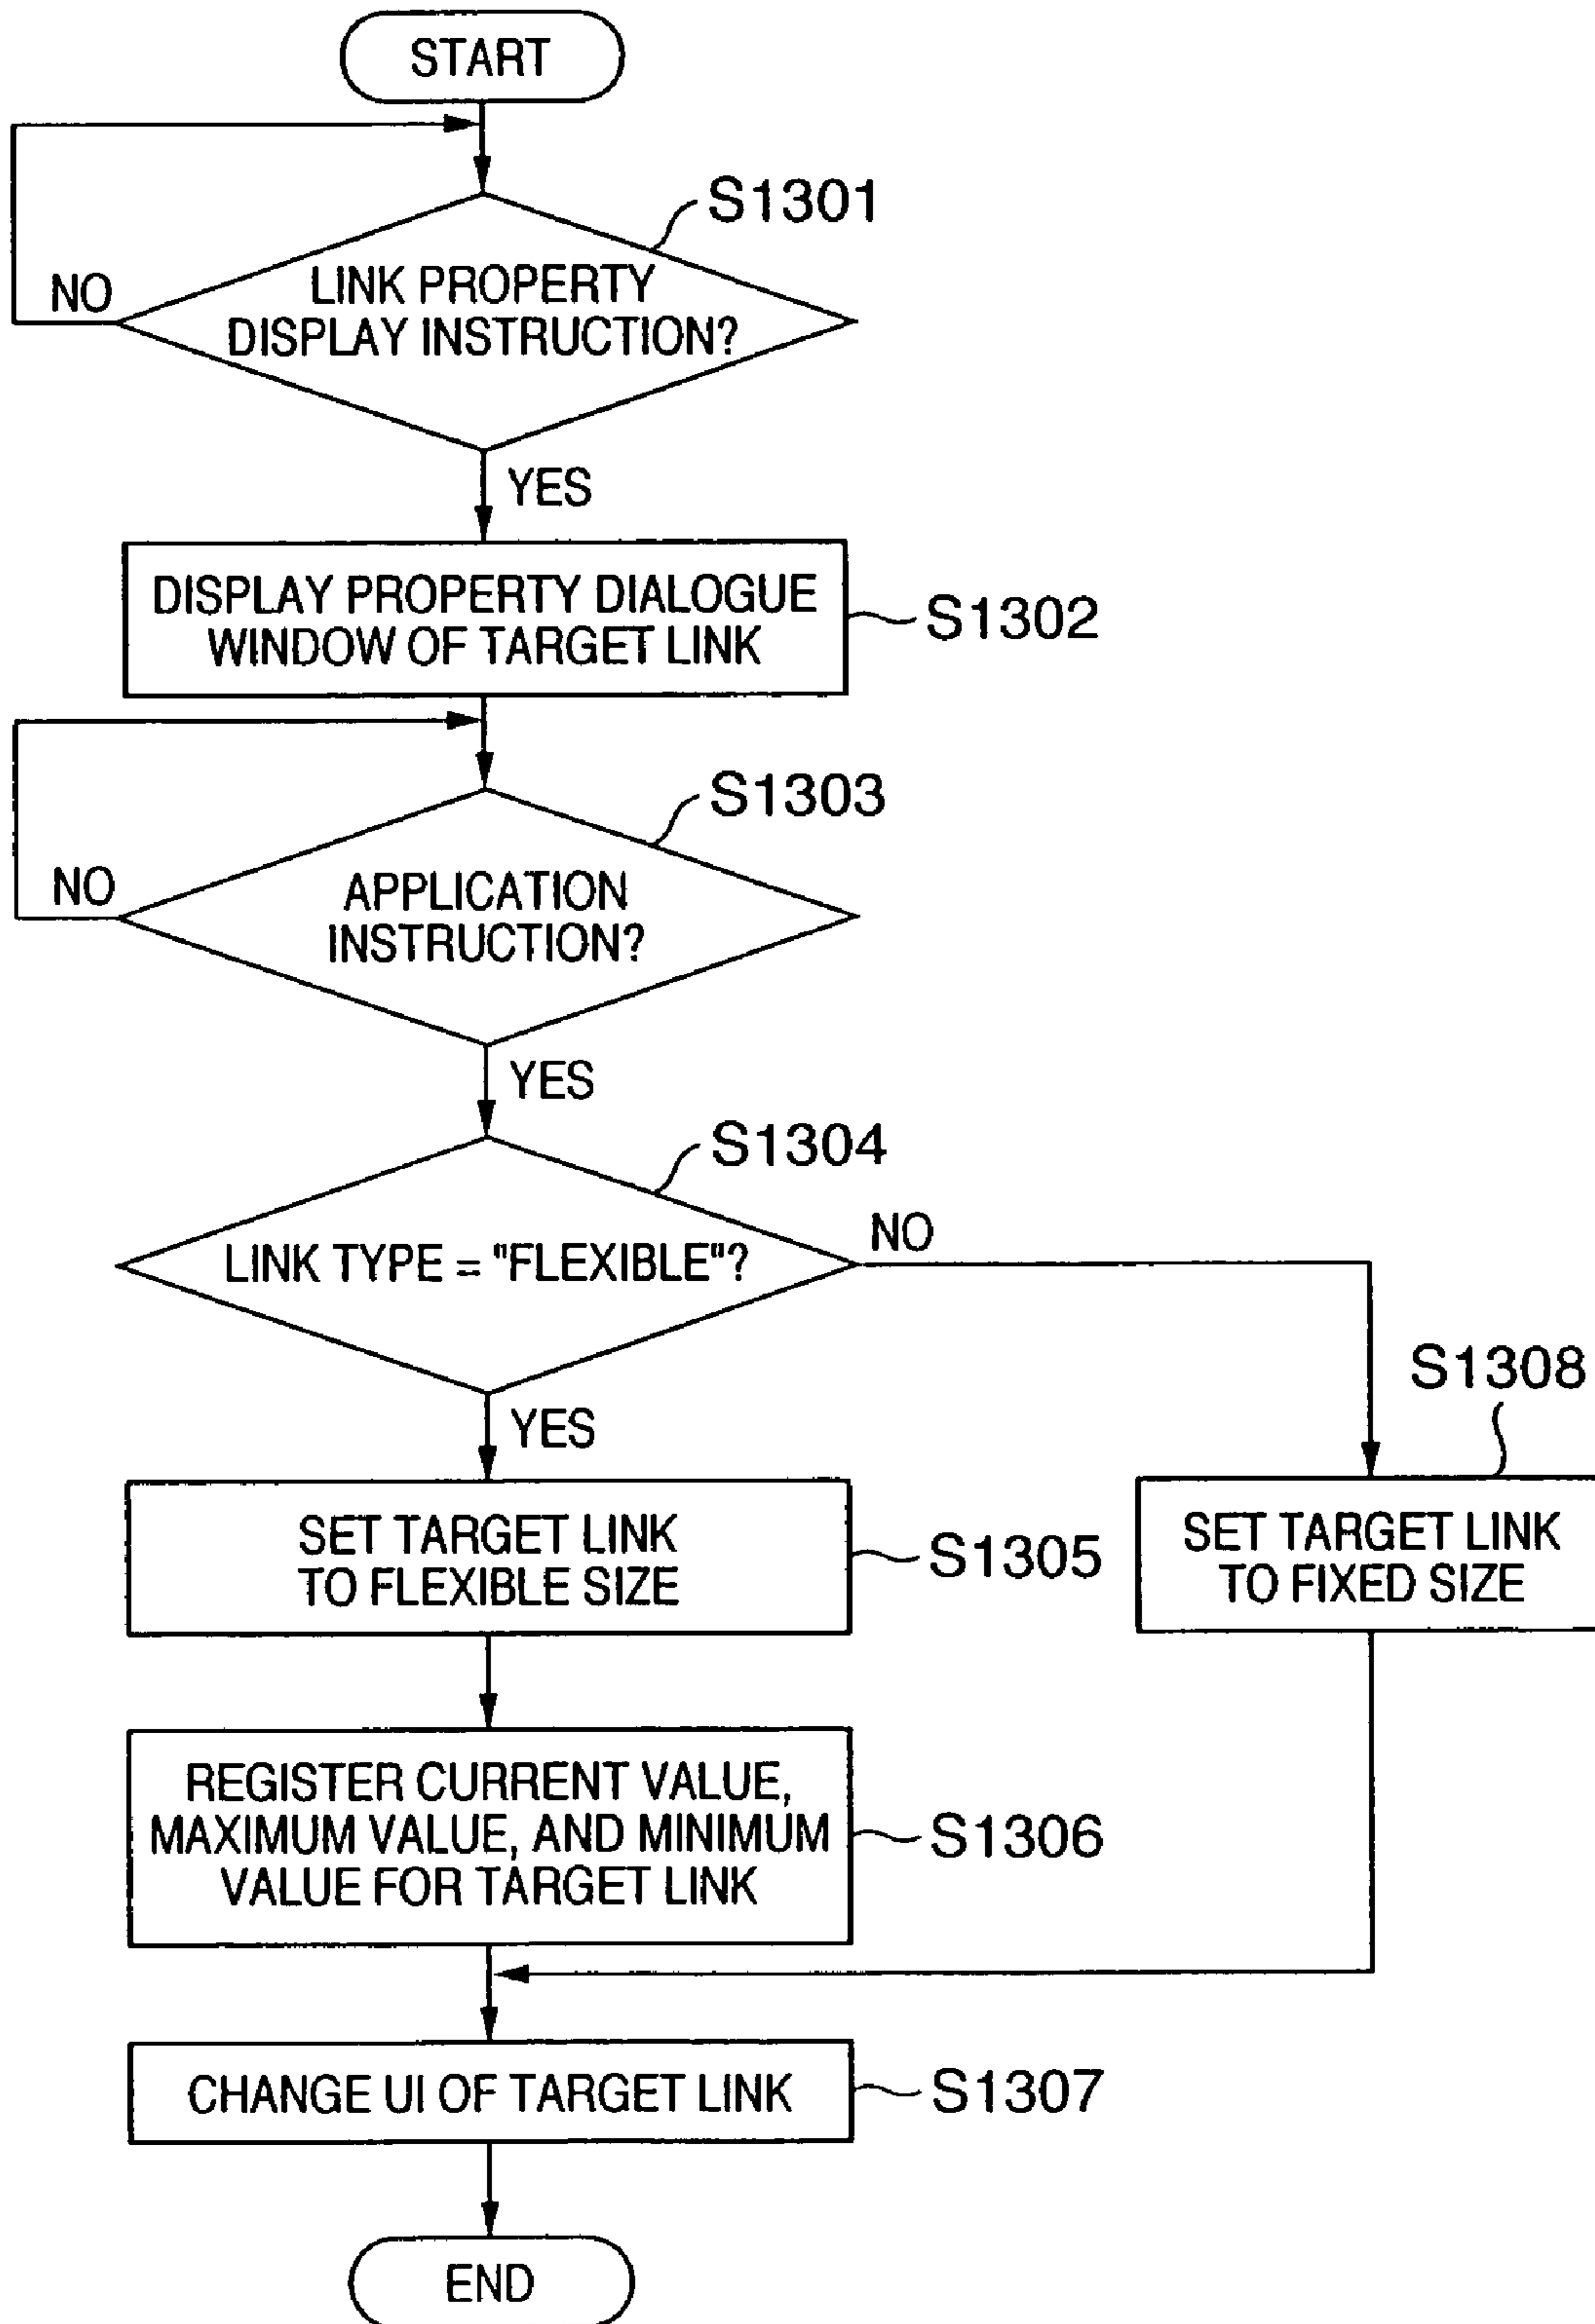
START

S1301

LINK PROPERTY DISPLAY INSTRUCTION?

NO

YES

DISPLAY PROPERTY DIALOGUE WINDOW OF TARGET LINK

S1302

S1303

APPLICATION INSTRUCTION?

NO

YES

S1304

LINK TYPE = "FLEXIBLE"?

NO

YES

SET TARGET LINK TO FLEXIBLE SIZE

S1305

S1308

SET TARGET LINK TO FIXED SIZE

REGISTER CURRENT VALUE, MAXIMUM VALUE, AND MINIMUM VALUE FOR TARGET LINK

S1306

CHANGE UI OF TARGET LINK

S1307

END